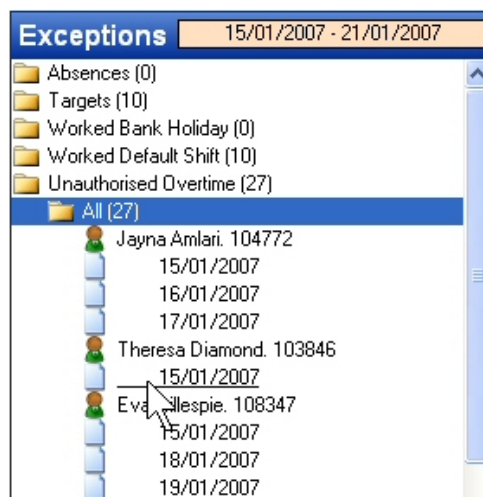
Exceptions 15/01/2007 - 21/01/2007

Absences (0)
Targets (10)
Worked Bank Holiday (0)
Worked Default Shift (10)
Unauthorised Overtime (27)
All (27)
Jayna Amlari. 104772
15/01/2007
16/01/2007
17/01/2007
Theresa Diamond. 103846
15/01/2007
Eva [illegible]illespie. 108347
15/01/2007
18/01/2007
19/01/2007